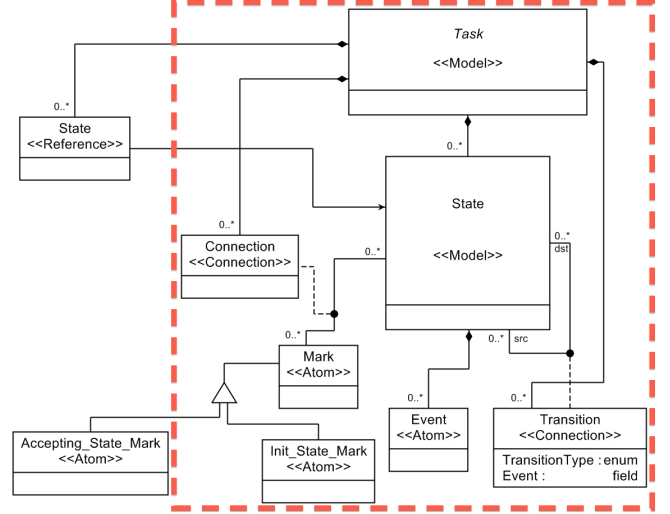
Task
<<Model>>

0..*

State
<<Reference>>

0..*

State

<<Model>>

0..*

Connection
<<Connection>>

0..*

0..*
dst

0..*

Mark
<<Atom>>

0..*
src

Accepting_State_Mark
<<Atom>>

Init_State_Mark
<<Atom>>

0..*

Event
<<Atom>>

0..*

Transition
<<Connection>>

TransitionType : enum
Event : field